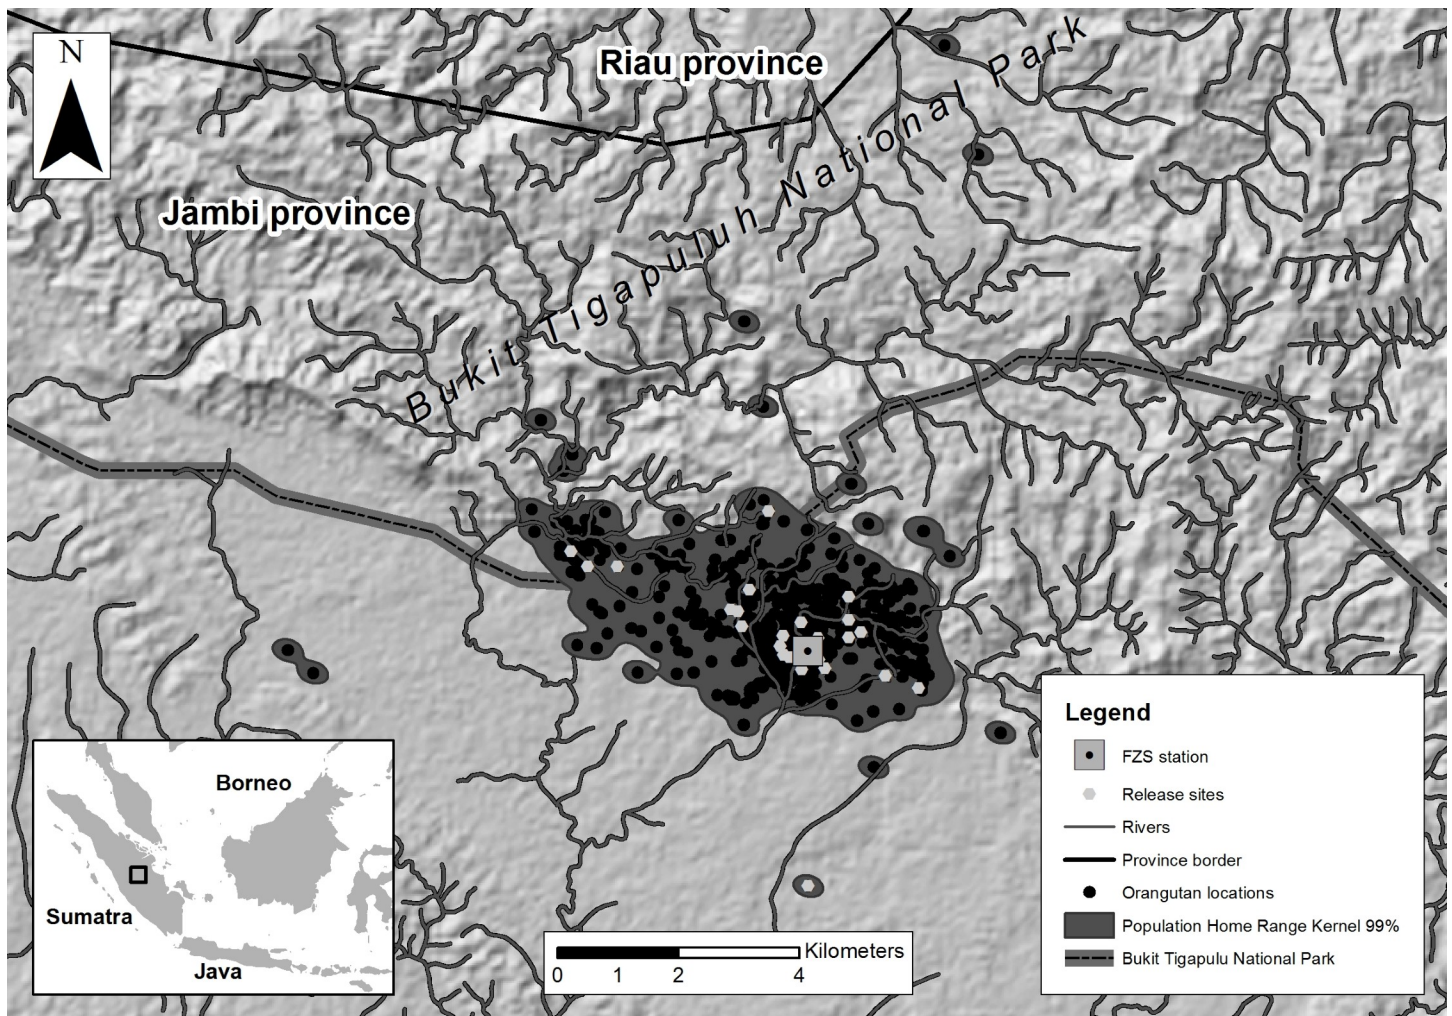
N

Riau province

Jambi province

Bukit Tigapuluh National Park

Borneo

Sumatra

Java

Kilometers
0 1 2 4

Legend
FZS station
Release sites
Rivers
Province border
Orangutan locations
Population Home Range Kernel 99%
Bukit Tigapulu National Park